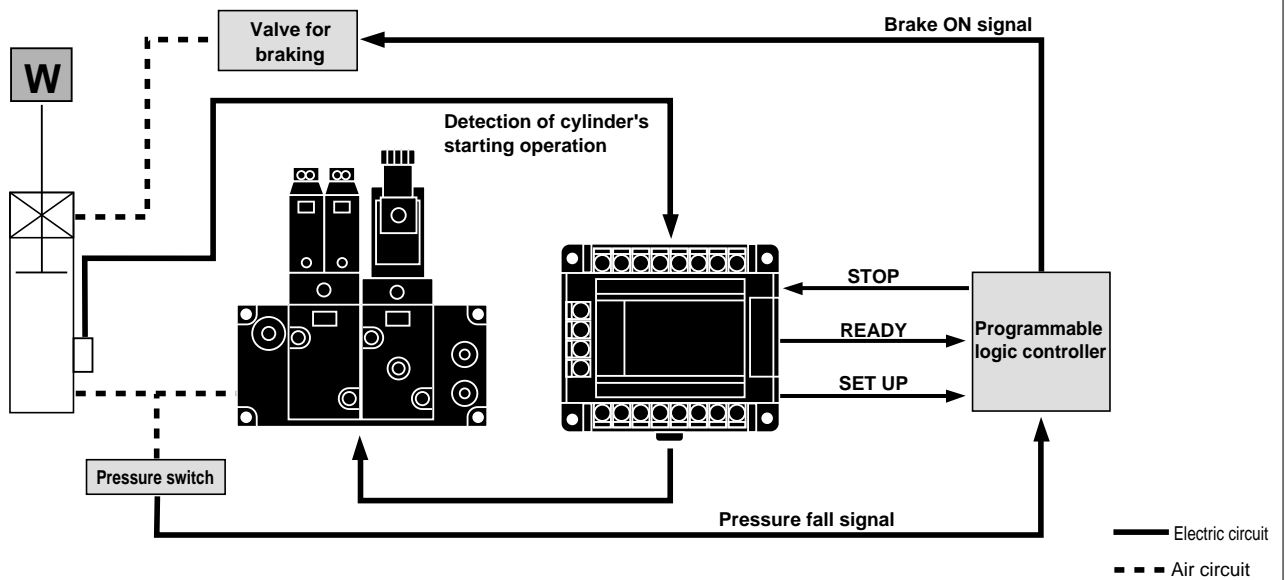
Valve for braking

Brake ON signal

W

Detection of cylinder's starting operation

STOP

READY

SET UP

Programmable logic controller

Pressure switch

Pressure fall signal

Electric circuit

Air circuit